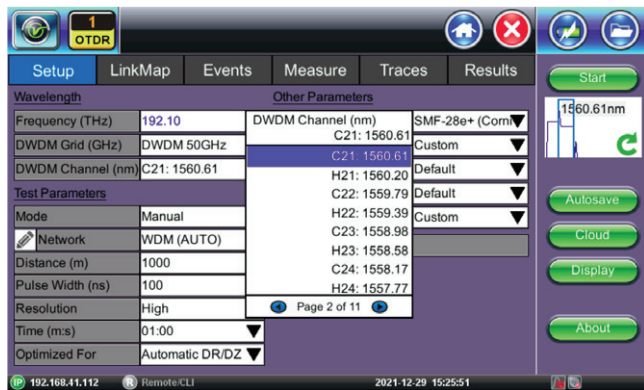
1
OTDR

Setup | LinkMap | Events | Measure | Traces | Results

Start

1560.61nm

Wavelength

Other Parameters

| | |
|---|---|
| Frequency (THz) | 192.10 |
| DWDM Grid (GHz) | DWDM 50GHz |
| DWDM Channel (nm) | C21: 1560.61 |

Test Parameters

| | |
|---|---|
| Mode | Manual |
| Network | WDM (AUTO) |
| Distance (m) | 1000 |
| Pulse Width (ns) | 100 |
| Resolution | High |
| Time (m:s) | 01:00 |
| Optimized For | Automatic DR/DZ |

DWDM Channel (nm)
C21: 1560.61
C21: 1560.61
H21: 1560.20
C22: 1559.79
H22: 1559.39
C23: 1558.98
H23: 1558.58
C24: 1558.17
H24: 1557.77
Page 2 of 11

SMF-28e+ (Corn
Custom
Default
Default
Custom

Autosave
Cloud
Display
About

IP 192.168.41.112 R Remote/CLI 2021-12-29 15:25:51